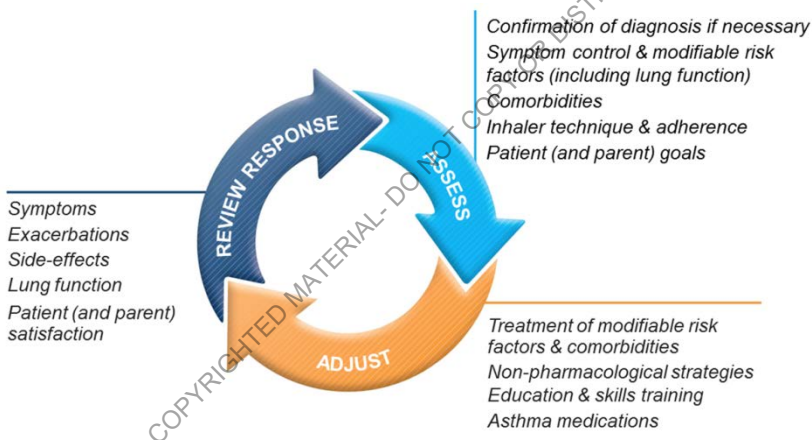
Confirmation of diagnosis if necessary
Symptom control & modifiable risk factors (including lung function)
Comorbidities
Inhaler technique & adherence
Patient (and parent) goals

REVIEW RESPONSE

ASSESS

Symptoms
Exacerbations
Side-effects
Lung function
Patient (and parent) satisfaction

ADJUST

Treatment of modifiable risk factors & comorbidities
Non-pharmacological strategies
Education & skills training
Asthma medications

COPYRIGHTED MATERIAL- DO NOT COPY OR DISTR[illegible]